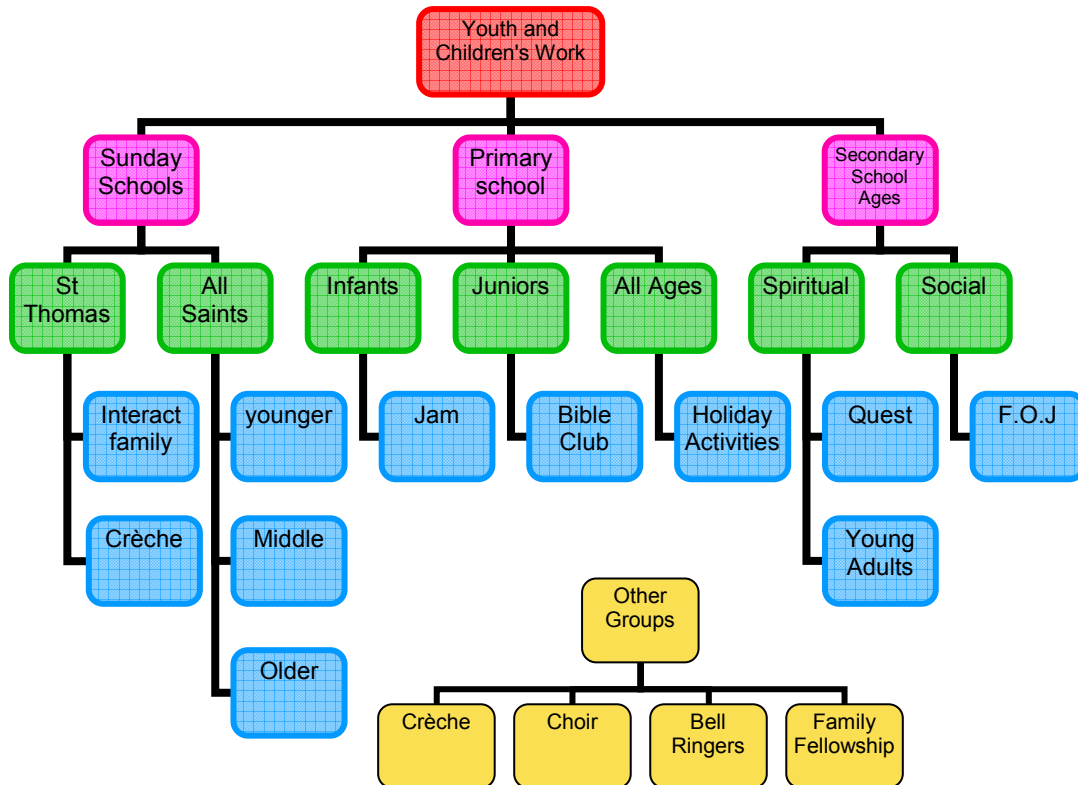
Youth and Children's Work

Sunday Schools

Primary school

Secondary School Ages

St Thomas

All Saints

Infants

Juniors

All Ages

Spiritual

Social

Interact family

Crèche

younger

Middle

Older

Jam

Bible Club

Holiday Activities

Quest

Young Adults

F.O.J

Other Groups

Crèche

Choir

Bell Ringers

Family Fellowship